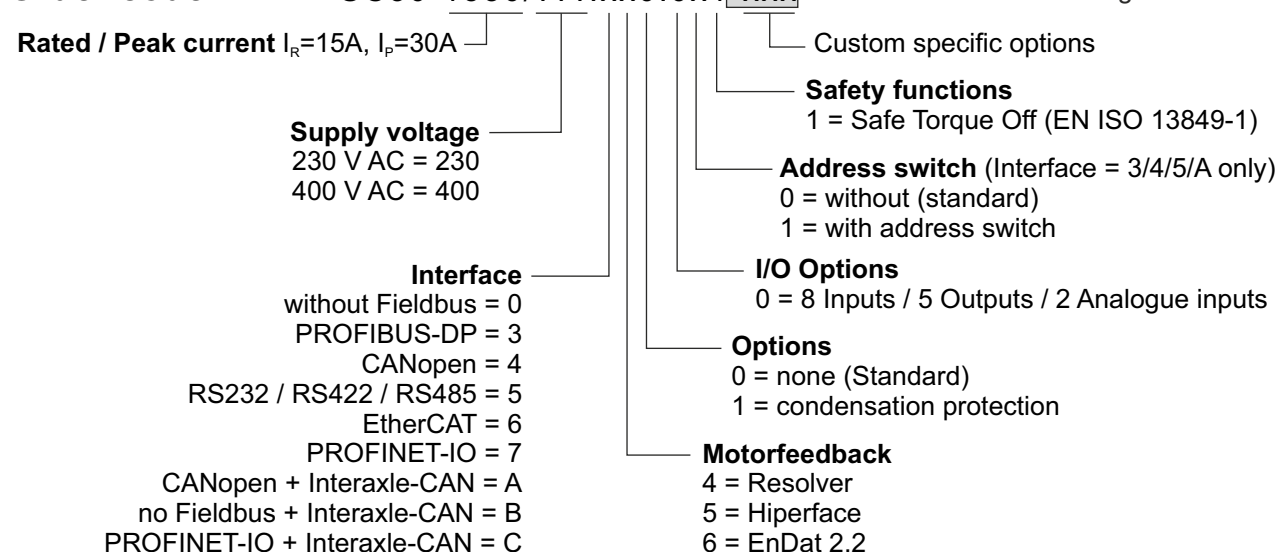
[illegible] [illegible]

**Rated / Peak current** $I_R$=15A, $I_P$=30A

Custom specific options

**Safety functions**
1 = Safe Torque Off (EN ISO 13849-1)

**Supply voltage**
230 V AC = 230
400 V AC = 400

**Address switch** (Interface = 3/4/5/A only)
0 = without (standard)
1 = with address switch

**Interface**
without Fieldbus = 0
PROFIBUS-DP = 3
CANopen = 4
RS232 / RS422 / RS485 = 5
EtherCAT = 6
PROFINET-IO = 7
CANopen + Interaxle-CAN = A
no Fieldbus + Interaxle-CAN = B
PROFINET-IO + Interaxle-CAN = C

**I/O Options**
0 = 8 Inputs / 5 Outputs / 2 Analogue inputs

**Options**
0 = none (Standard)
1 = condensation protection

**Motorfeedback**
4 = Resolver
5 = Hiperface
6 = EnDat 2.2